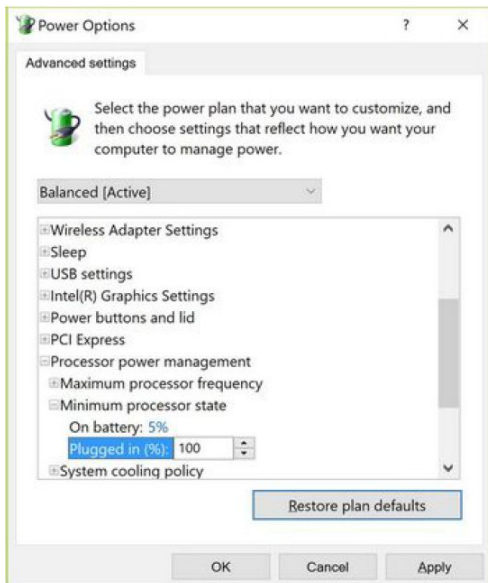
Power Options ? ×

Advanced settings

Select the power plan that you want to customize, and then choose settings that reflect how you want your computer to manage power.

Balanced [Active]

Wireless Adapter Settings
Sleep
USB settings
Intel(R) Graphics Settings
Power buttons and lid
PCI Express
Processor power management
Maximum processor frequency
Minimum processor state
On battery: 5%
Plugged in (%): 100
System cooling policy

Restore plan defaults

OK Cancel Apply